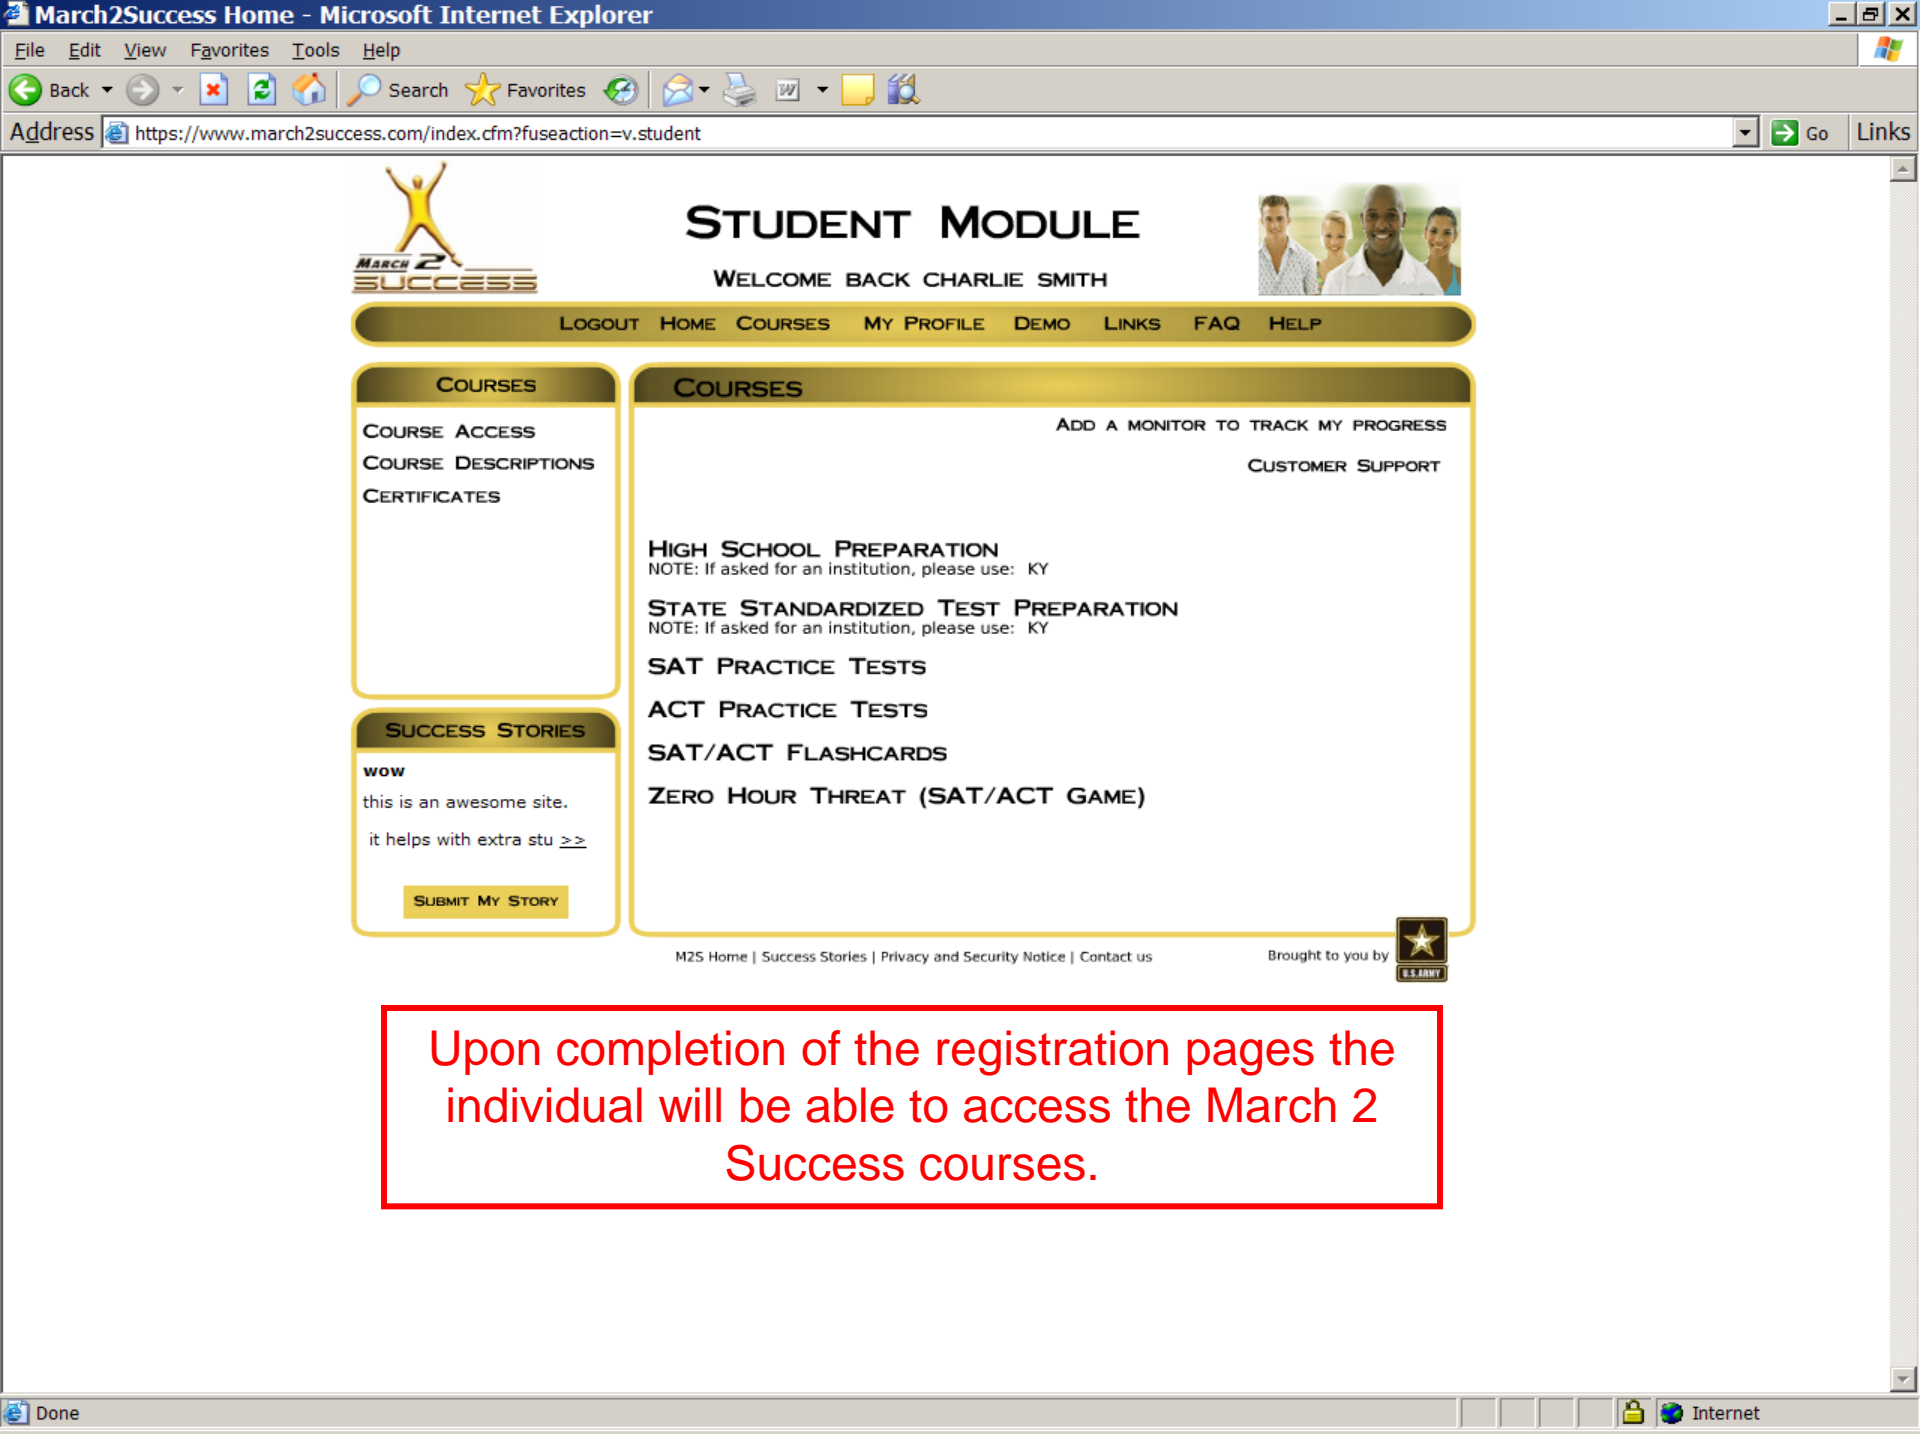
March2Success Home - Microsoft Internet Explorer

File Edit View Favorites Tools Help

Back Search Favorites

Address https://www.march2success.com/index.cfm?fuseaction=v.student Go Links

MARCH 2 SUCCESS

STUDENT MODULE

WELCOME BACK CHARLIE SMITH

LOGOUT HOME COURSES MY PROFILE DEMO LINKS FAQ HELP

COURSES

COURSE ACCESS
COURSE DESCRIPTIONS
CERTIFICATES

SUCCESS STORIES

wow

this is an awesome site.

it helps with extra stu >>

SUBMIT MY STORY

COURSES

ADD A MONITOR TO TRACK MY PROGRESS

CUSTOMER SUPPORT

HIGH SCHOOL PREPARATION
NOTE: If asked for an institution, please use: KY

STATE STANDARDIZED TEST PREPARATION
NOTE: If asked for an institution, please use: KY

SAT PRACTICE TESTS

ACT PRACTICE TESTS

SAT/ACT FLASHCARDS

ZERO HOUR THREAT (SAT/ACT GAME)

M2S Home | Success Stories | Privacy and Security Notice | Contact us

Brought to you by U.S. ARMY

Upon completion of the registration pages the individual will be able to access the March 2 Success courses.

Done

Internet